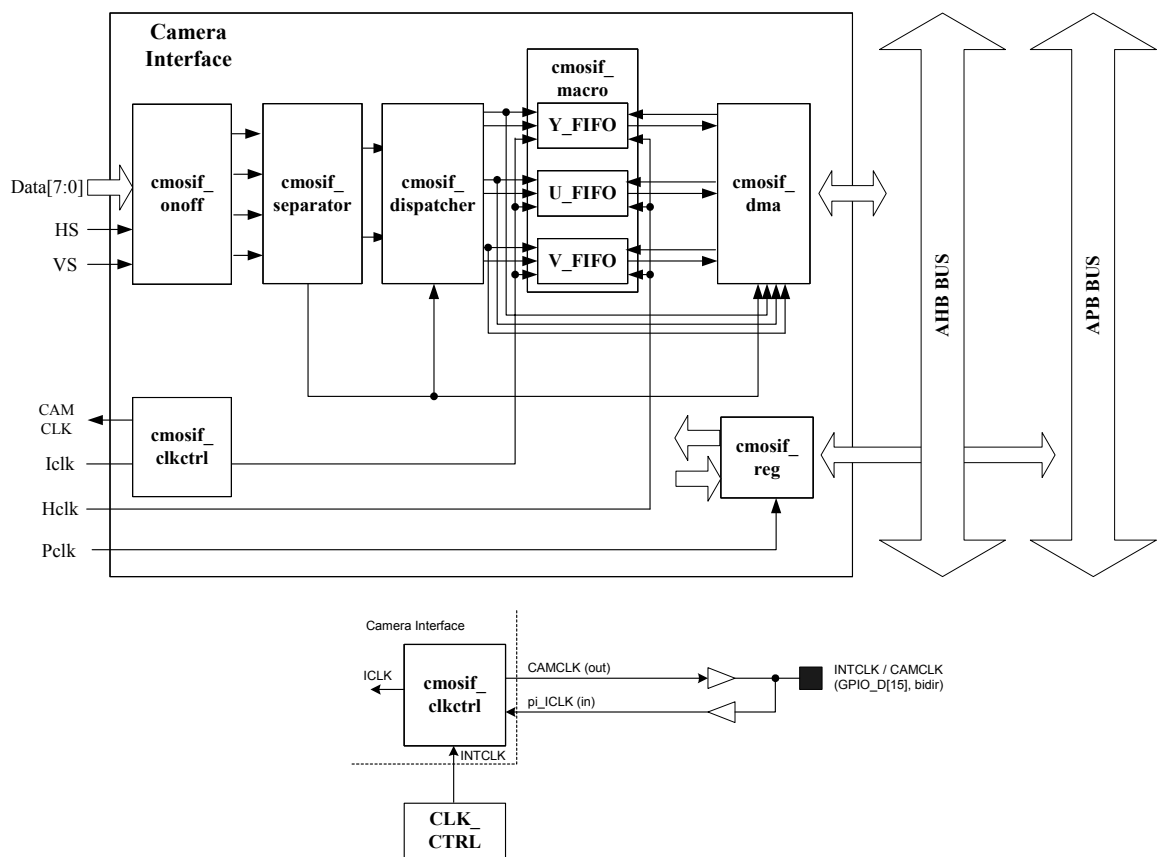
Camera Interface

Data[7:0]
HS
VS

cmosif_ onoff

cmosif_ separator

cmosif_ dispatcher

cmosif_ macro

Y_FIFO

U_FIFO

V_FIFO

cmosif_ dma

AHB BUS

APB BUS

CAM CLK

cmosif_ clkctrl

Iclk
Hclk
Pclk

cmosif_ reg

Camera Interface

ICLK

cmosif_ clkctrl

CAMCLK (out)

pi_ICLK (in)

INTCLK / CAMCLK (GPIO_D[15], bidir)

INTCLK

CLK_ CTRL